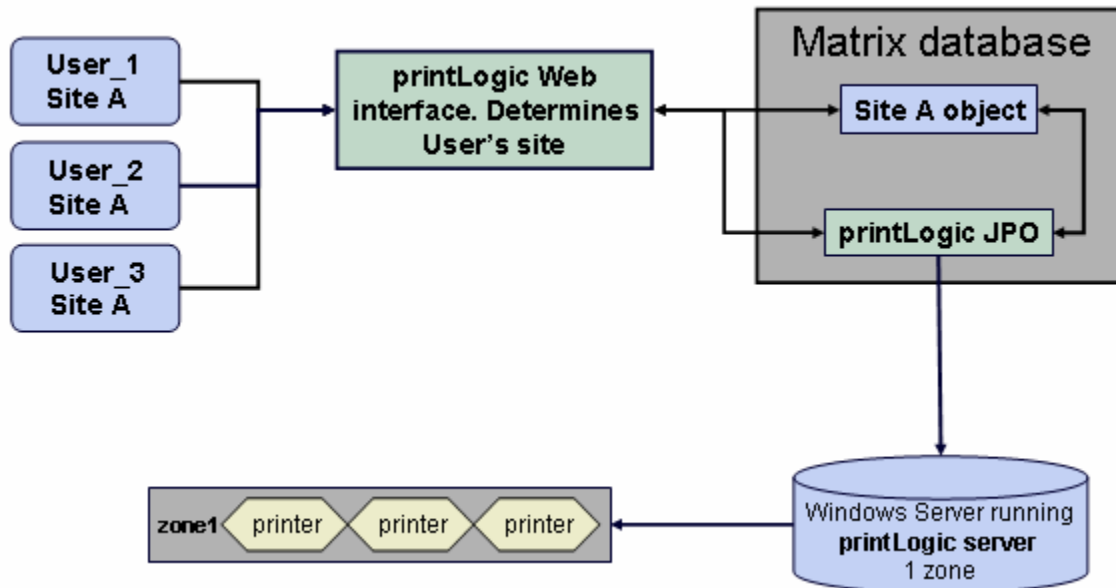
User_1
Site A

User_2
Site A

User_3
Site A

printLogic Web interface. Determines User's site

Matrix database

Site A object

printLogic JPO

Windows Server running
**printLogic server**
1 zone

zone1 printer printer printer